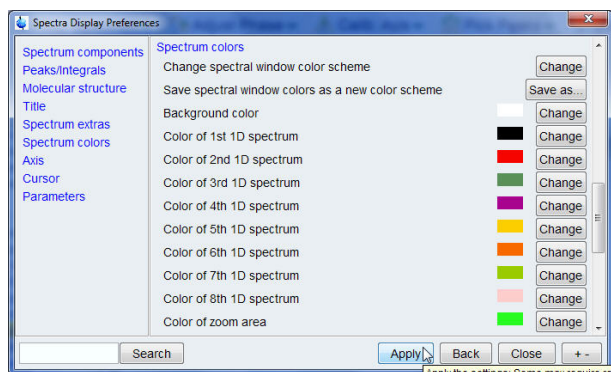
Spectra Display Preferences

Spectrum components
Peaks/Integrals
Molecular structure
Title
Spectrum extras
Spectrum colors
Axis
Cursor
Parameters

Spectrum colors

| | |
|---|---|
| Change spectral window color scheme | Change |
| Save spectral window colors as a new color scheme | Save as... |
| Background color | Change |
| Color of 1st 1D spectrum | Change |
| Color of 2nd 1D spectrum | Change |
| Color of 3rd 1D spectrum | Change |
| Color of 4th 1D spectrum | Change |
| Color of 5th 1D spectrum | Change |
| Color of 6th 1D spectrum | Change |
| Color of 7th 1D spectrum | Change |
| Color of 8th 1D spectrum | Change |
| Color of zoom area | Change |

Search
Apply
Back
Close
+ -
Apply the settings; Some may require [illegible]